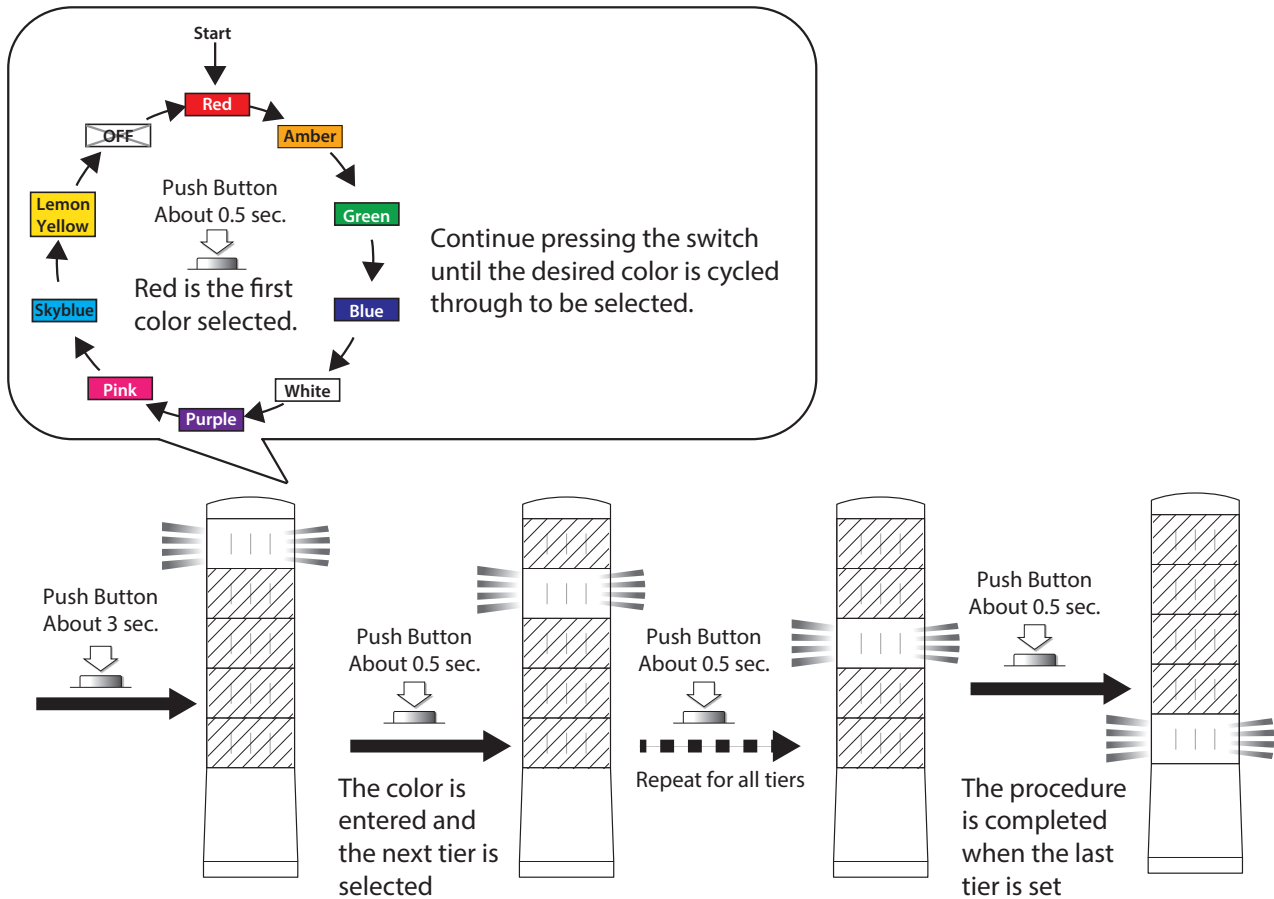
Start

Red

Amber

Green

Blue

White

Purple

Pink

Skyblue

Lemon Yellow

OFF

Push Button
About 0.5 sec.

Red is the first color selected.

Continue pressing the switch until the desired color is cycled through to be selected.

Push Button
About 3 sec.

Push Button
About 0.5 sec.

The color is entered and the next tier is selected

Push Button
About 0.5 sec.

Repeat for all tiers

Push Button
About 0.5 sec.

The procedure is completed when the last tier is set